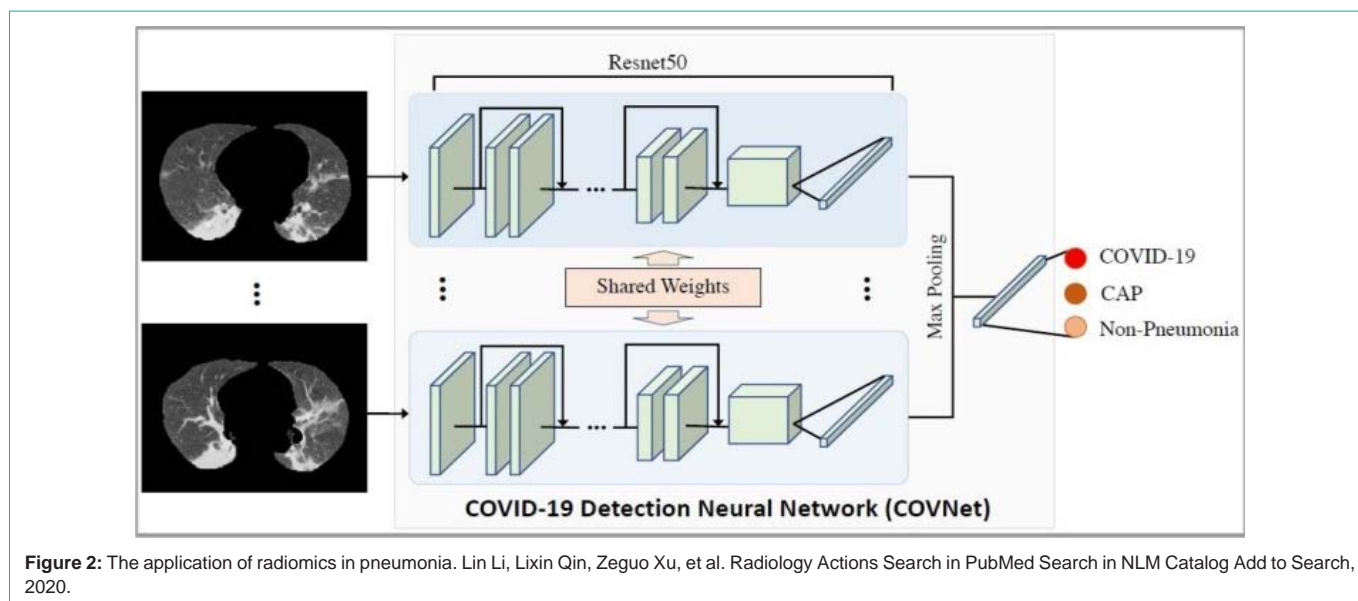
Resnet50

Shared Weights

Max Pooling

COVID-19
CAP
Non-Pneumonia

COVID-19 Detection Neural Network (COVNet)

**Figure 2:** The application of radiomics in pneumonia. Lin Li, Lixin Qin, Zeguo Xu, et al. Radiology Actions Search in PubMed Search in NLM Catalog Add to Search, 2020.